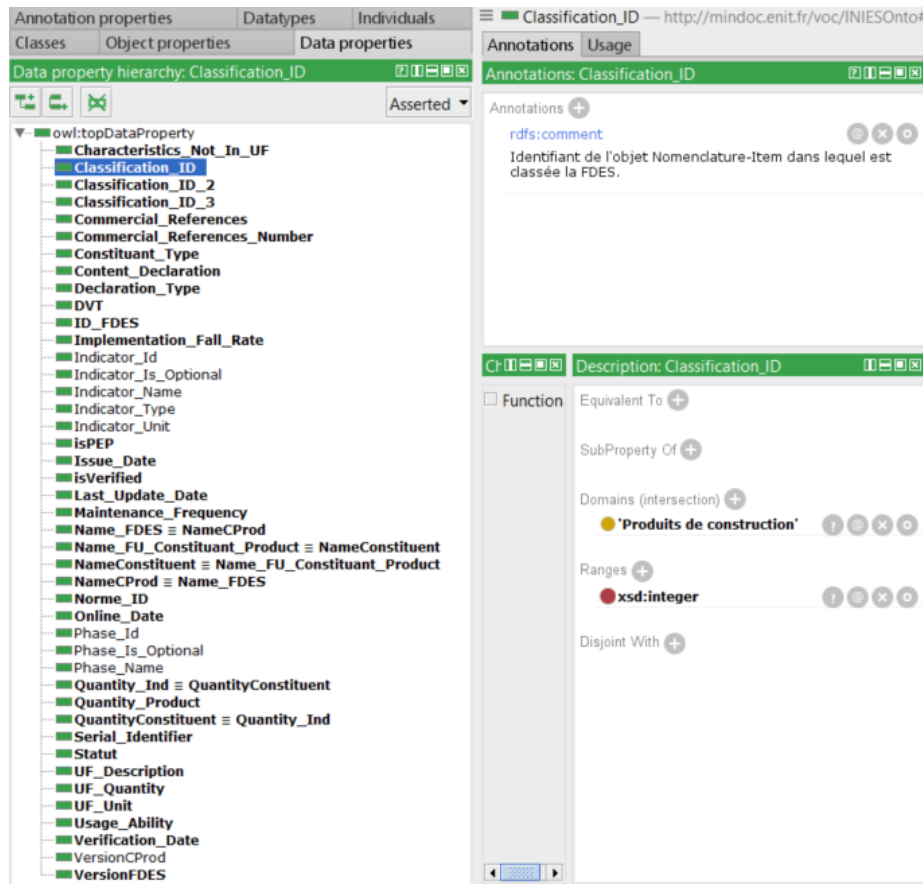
Annotation properties | Datatypes | Individuals
Classes | Object properties | Data properties

Data property hierarchy: Classification_ID

Asserted

owl:topDataProperty
Characteristics_Not_In_UF
Classification_ID
Classification_ID_2
Classification_ID_3
Commercial_References
Commercial_References_Number
Constituant_Type
Content_Declaration
Declaration_Type
DVT
ID_FDES
Implementation_Fall_Rate
Indicator_Id
Indicator_Is_Optional
Indicator_Name
Indicator_Type
Indicator_Unit
isPEP
Issue_Date
isVerified
Last_Update_Date
Maintenance_Frequency
Name_FDES ≡ NameCProd
Name_FU_Constituant_Product ≡ NameConstituent
NameConstituent ≡ Name_FU_Constituant_Product
NameCProd ≡ Name_FDES
Norme_ID
Online_Date
Phase_Id
Phase_Is_Optional
Phase_Name
Quantity_Ind ≡ QuantityConstituent
Quantity_Product
QuantityConstituent ≡ Quantity_Ind
Serial_Identifier
Statut
UF_Description
UF_Quantity
UF_Unit
Usage_Ability
Verification_Date
VersionCProd
VersionFDES

Classification_ID — http://mindoc.enit.fr/voc/INIESOnto#

Annotations | Usage

Annotations: Classification_ID

Annotations

rdfs:comment
Identifiant de l'objet Nomenclature-Item dans lequel est classée la FDES.

Ch

Function

Description: Classification_ID

Equivalent To

SubProperty Of

Domains (intersection)
'Produits de construction'

Ranges
xsd:integer

Disjoint With